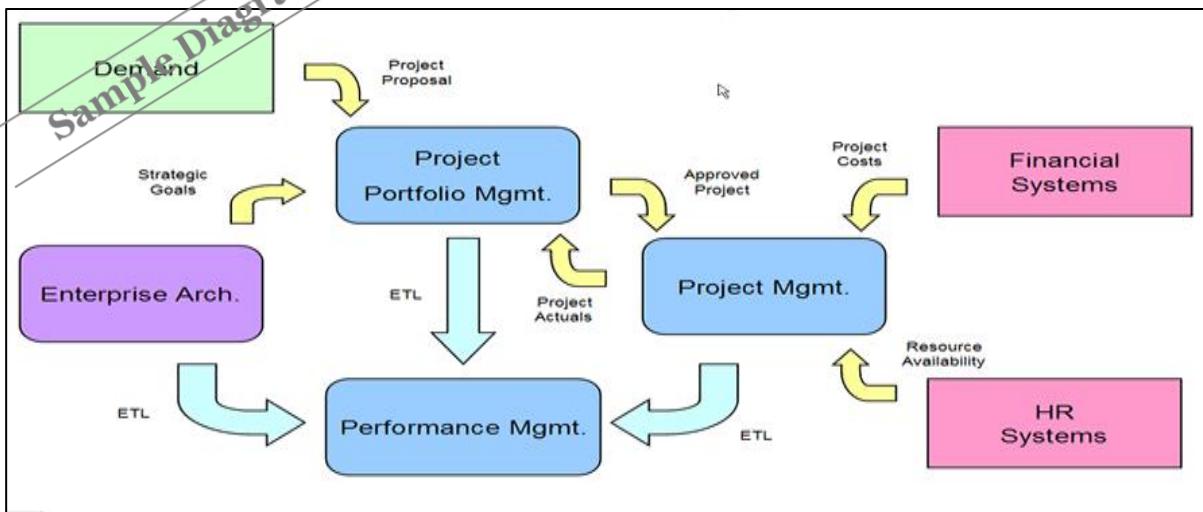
Sample Diag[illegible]

Demand

Project Proposal

Project Portfolio Mgmt.

Strategic Goals

Approved Project

Project Costs

Financial Systems

Enterprise Arch.

ETL

Project Actuals

Project Mgmt.

Resource Availability

ETL

Performance Mgmt.

ETL

HR Systems